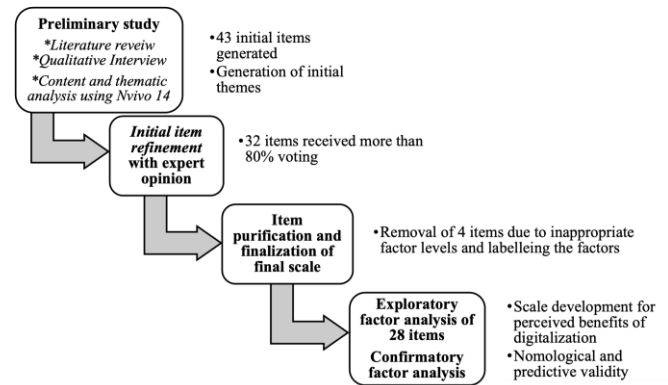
Preliminary study
*Literature reveiw
*Qualitative Interview
*Content and thematic analysis using Nvivo 14

•43 initial items generated
•Generation of initial themes

Initial item refinement with expert opinion

•32 items received more than 80% voting

Item purification and finalization of final scale

•Removal of 4 items due to inappropriate factor levels and labelleing the factors

Exploratory factor analysis of 28 items
Confirmatory factor analysis

•Scale development for perceived benefits of digitalization
•Nomological and predictive validity